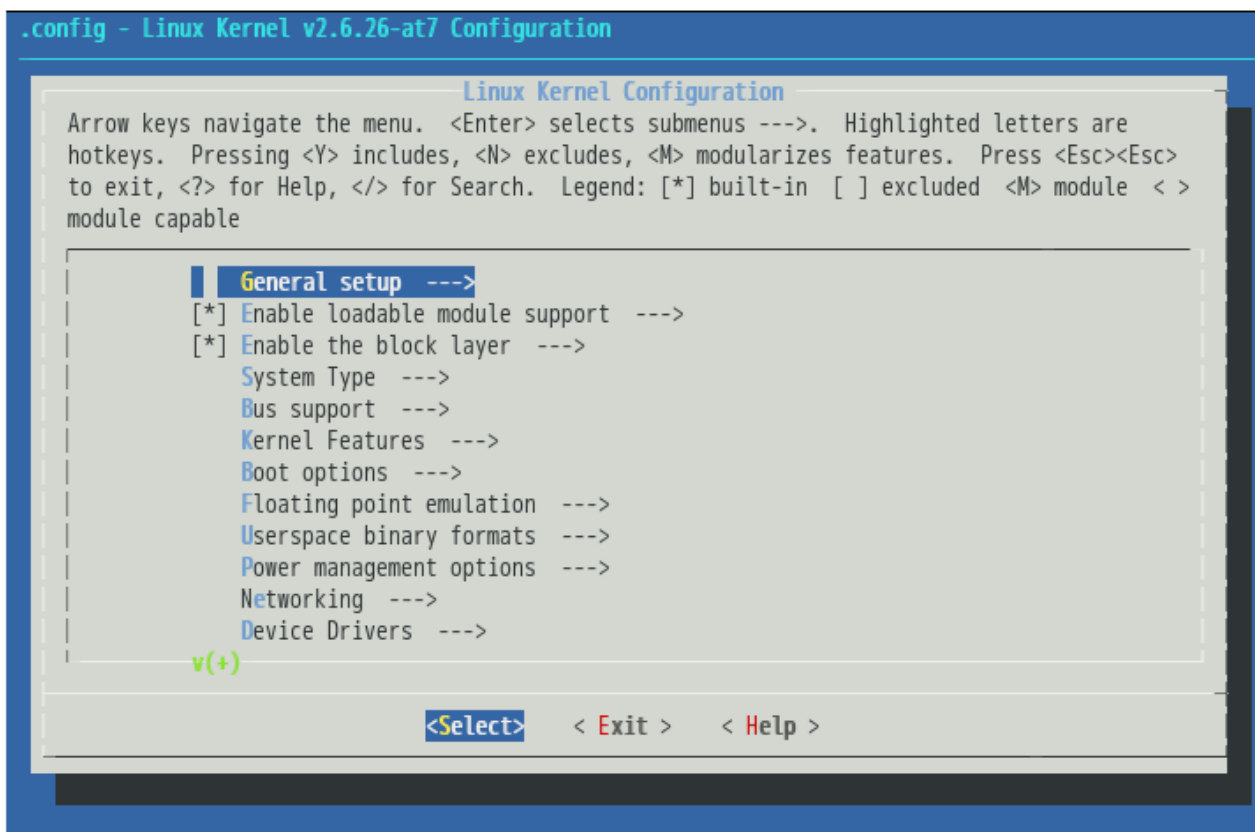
.config - Linux Kernel v2.6.26-at7 Configuration

Linux Kernel Configuration

Arrow keys navigate the menu. <Enter> selects submenus --->. Highlighted letters are hotkeys. Pressing <Y> includes, <N> excludes, <M> modularizes features. Press <Esc><Esc> to exit, <?> for Help, </> for Search. Legend: [*] built-in [ ] excluded <M> module < > module capable

General setup --->
[*] Enable loadable module support --->
[*] Enable the block layer --->
System Type --->
Bus support --->
Kernel Features --->
Boot options --->
Floating point emulation --->
Userspace binary formats --->
Power management options --->
Networking --->
Device Drivers --->
v(+)

<Select> < Exit > < Help >